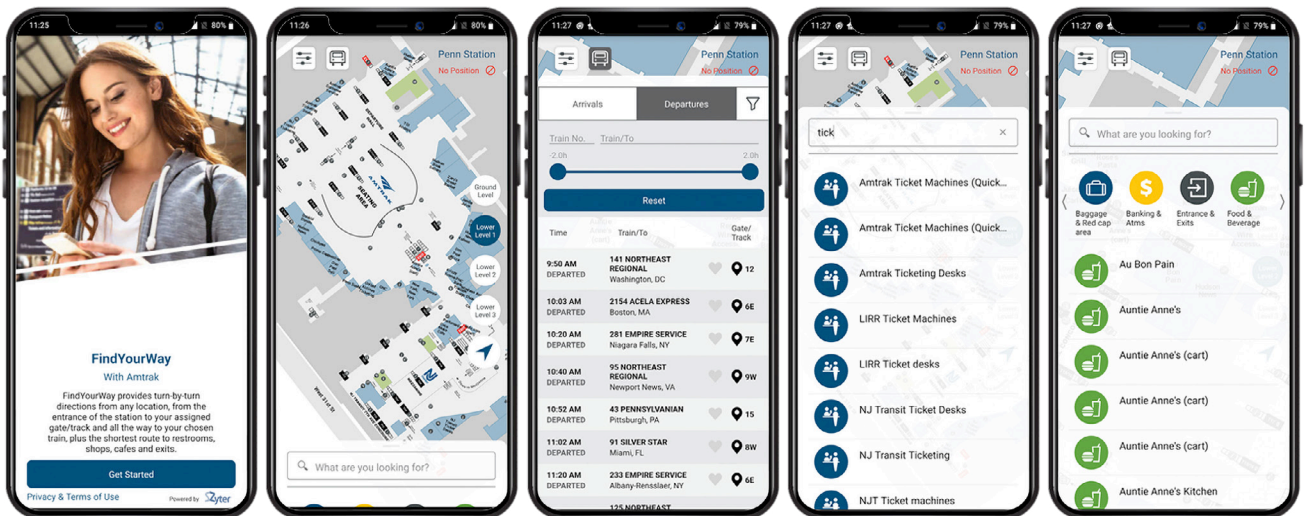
11:25 80%

FindYourWay

With Amtrak

FindYourWay provides turn-by-turn directions from any location, from the entrance of the station to your assigned gate/track and all the way to your chosen train, plus the shortest route to restrooms, shops, cafes and exits.

Get Started

Privacy & Terms of Use

Powered by Zyter

11:26 80%

Penn Station

No Position

AMTRAK

SEATING AREA

Ground Level

Lower Level 1

Lower Level 2

Lower Level 3

What are you looking for?

11:27 79%

Penn Station

No Position

Arrivals

Departures

Train No.

Train/To

-2.0h

2.0h

Reset

| Time | Train/To | Gate/Track |
|---|---|---|
| 9:50 AM DEPARTED | 141 NORTHEAST REGIONAL Washington, DC | 12 |
| 10:03 AM DEPARTED | 2154 ACELA EXPRESS Boston, MA | 6E |
| 10:20 AM DEPARTED | 281 EMPIRE SERVICE Niagara Falls, NY | 7E |
| 10:40 AM DEPARTED | 95 NORTHEAST REGIONAL Newport News, VA | 9W |
| 10:52 AM DEPARTED | 43 PENNSYLVANIAN Pittsburgh, PA | 15 |
| 11:02 AM DEPARTED | 91 SILVER STAR Miami, FL | 8W |
| 11:20 AM DEPARTED | 233 EMPIRE SERVICE Albany-Rensslaer, NY | 6E |
| | 125 NORTHEAST | |

11:27 79%

Penn Station

No Position

tick

Amtrak Ticket Machines (Quick...

Amtrak Ticket Machines (Quick...

Amtrak Ticketing Desks

LIRR Ticket Machines

LIRR Ticket desks

NJ Transit Ticket Desks

NJ Transit Ticketing

NJT Ticket machines

11:27 79%

Penn Station

No Position

What are you looking for?

Baggage & Red cap area

Banking & Atms

Entrance & Exits

Food & Beverage

Au Bon Pain

Auntie Anne's

Auntie Anne's (cart)

Auntie Anne's (cart)

Auntie Anne's (cart)

Auntie Anne's Kitchen